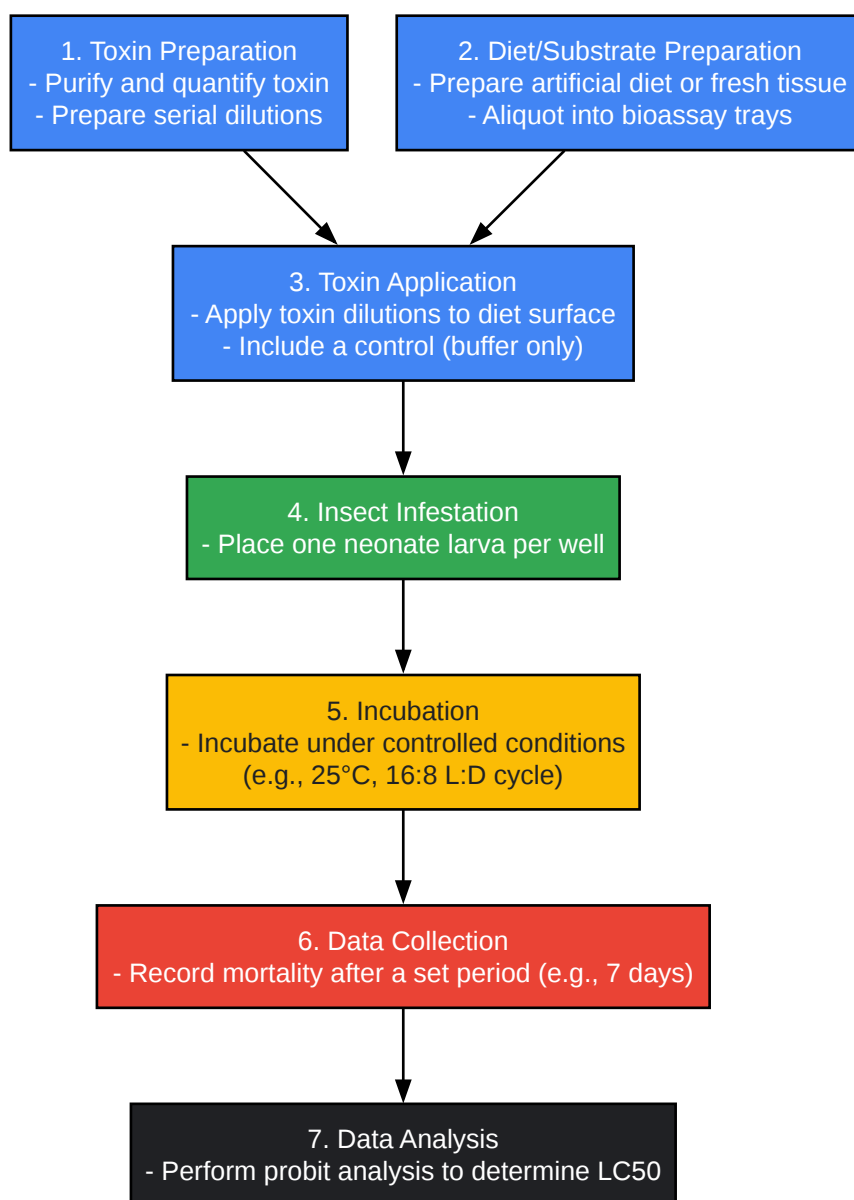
1. Toxin Preparation
- Purify and quantify toxin
- Prepare serial dilutions

2. Diet/Substrate Preparation
- Prepare artificial diet or fresh tissue
- Aliquot into bioassay trays

3. Toxin Application
- Apply toxin dilutions to diet surface
- Include a control (buffer only)

4. Insect Infestation
- Place one neonate larva per well

5. Incubation
- Incubate under controlled conditions
(e.g., 25°C, 16:8 L:D cycle)

6. Data Collection
- Record mortality after a set period (e.g., 7 days)

7. Data Analysis
- Perform probit analysis to determine LC50